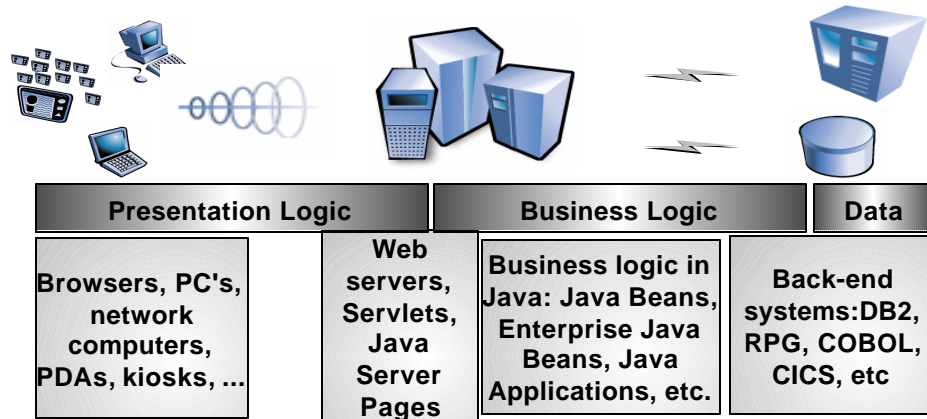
Presentation Logic

Business Logic

Data

Browsers, PC's, network computers, PDAs, kiosks, ...

Web servers, Servlets, Java Server Pages

Business logic in Java: Java Beans, Enterprise Java Beans, Java Applications, etc.

Back-end systems:DB2, RPG, COBOL, CICS, etc